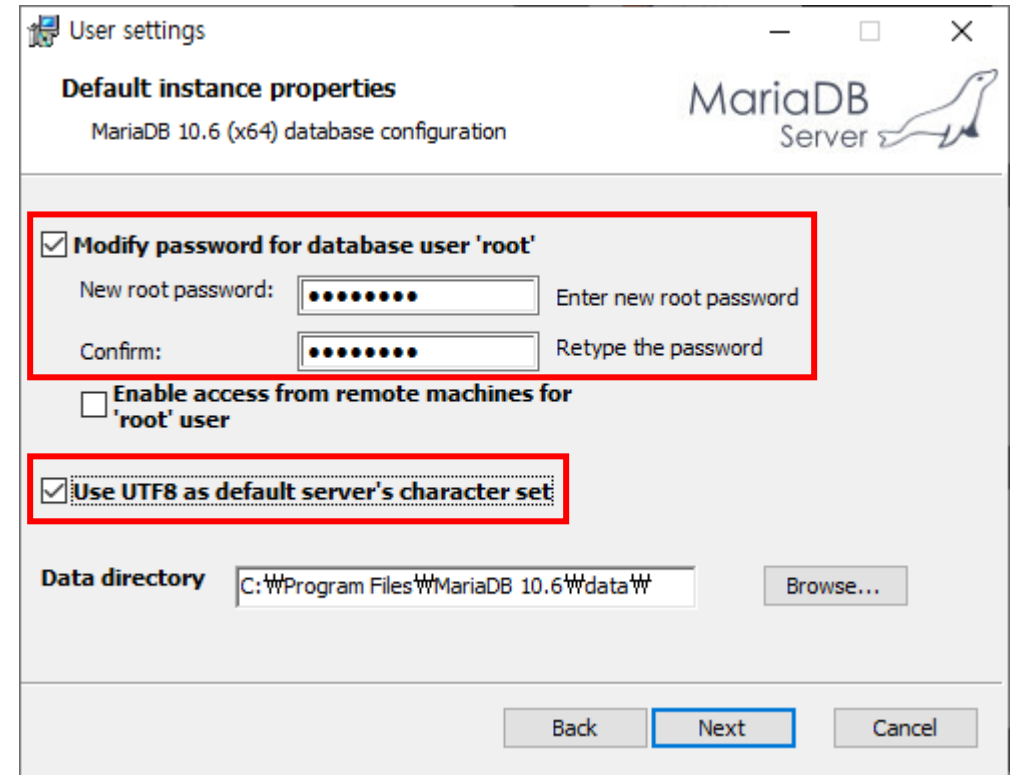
User settings

Default instance properties

MariaDB 10.6 (x64) database configuration

MariaDB Server

Modify password for database user 'root'

New root password: ●●●●●●●●● Enter new root password

Confirm: ●●●●●●●●● Retype the password

Enable access from remote machines for 'root' user

Use UTF8 as default server's character set

Data directory C:₩Program Files₩MariaDB 10.6₩data₩ Browse...

Back Next Cancel